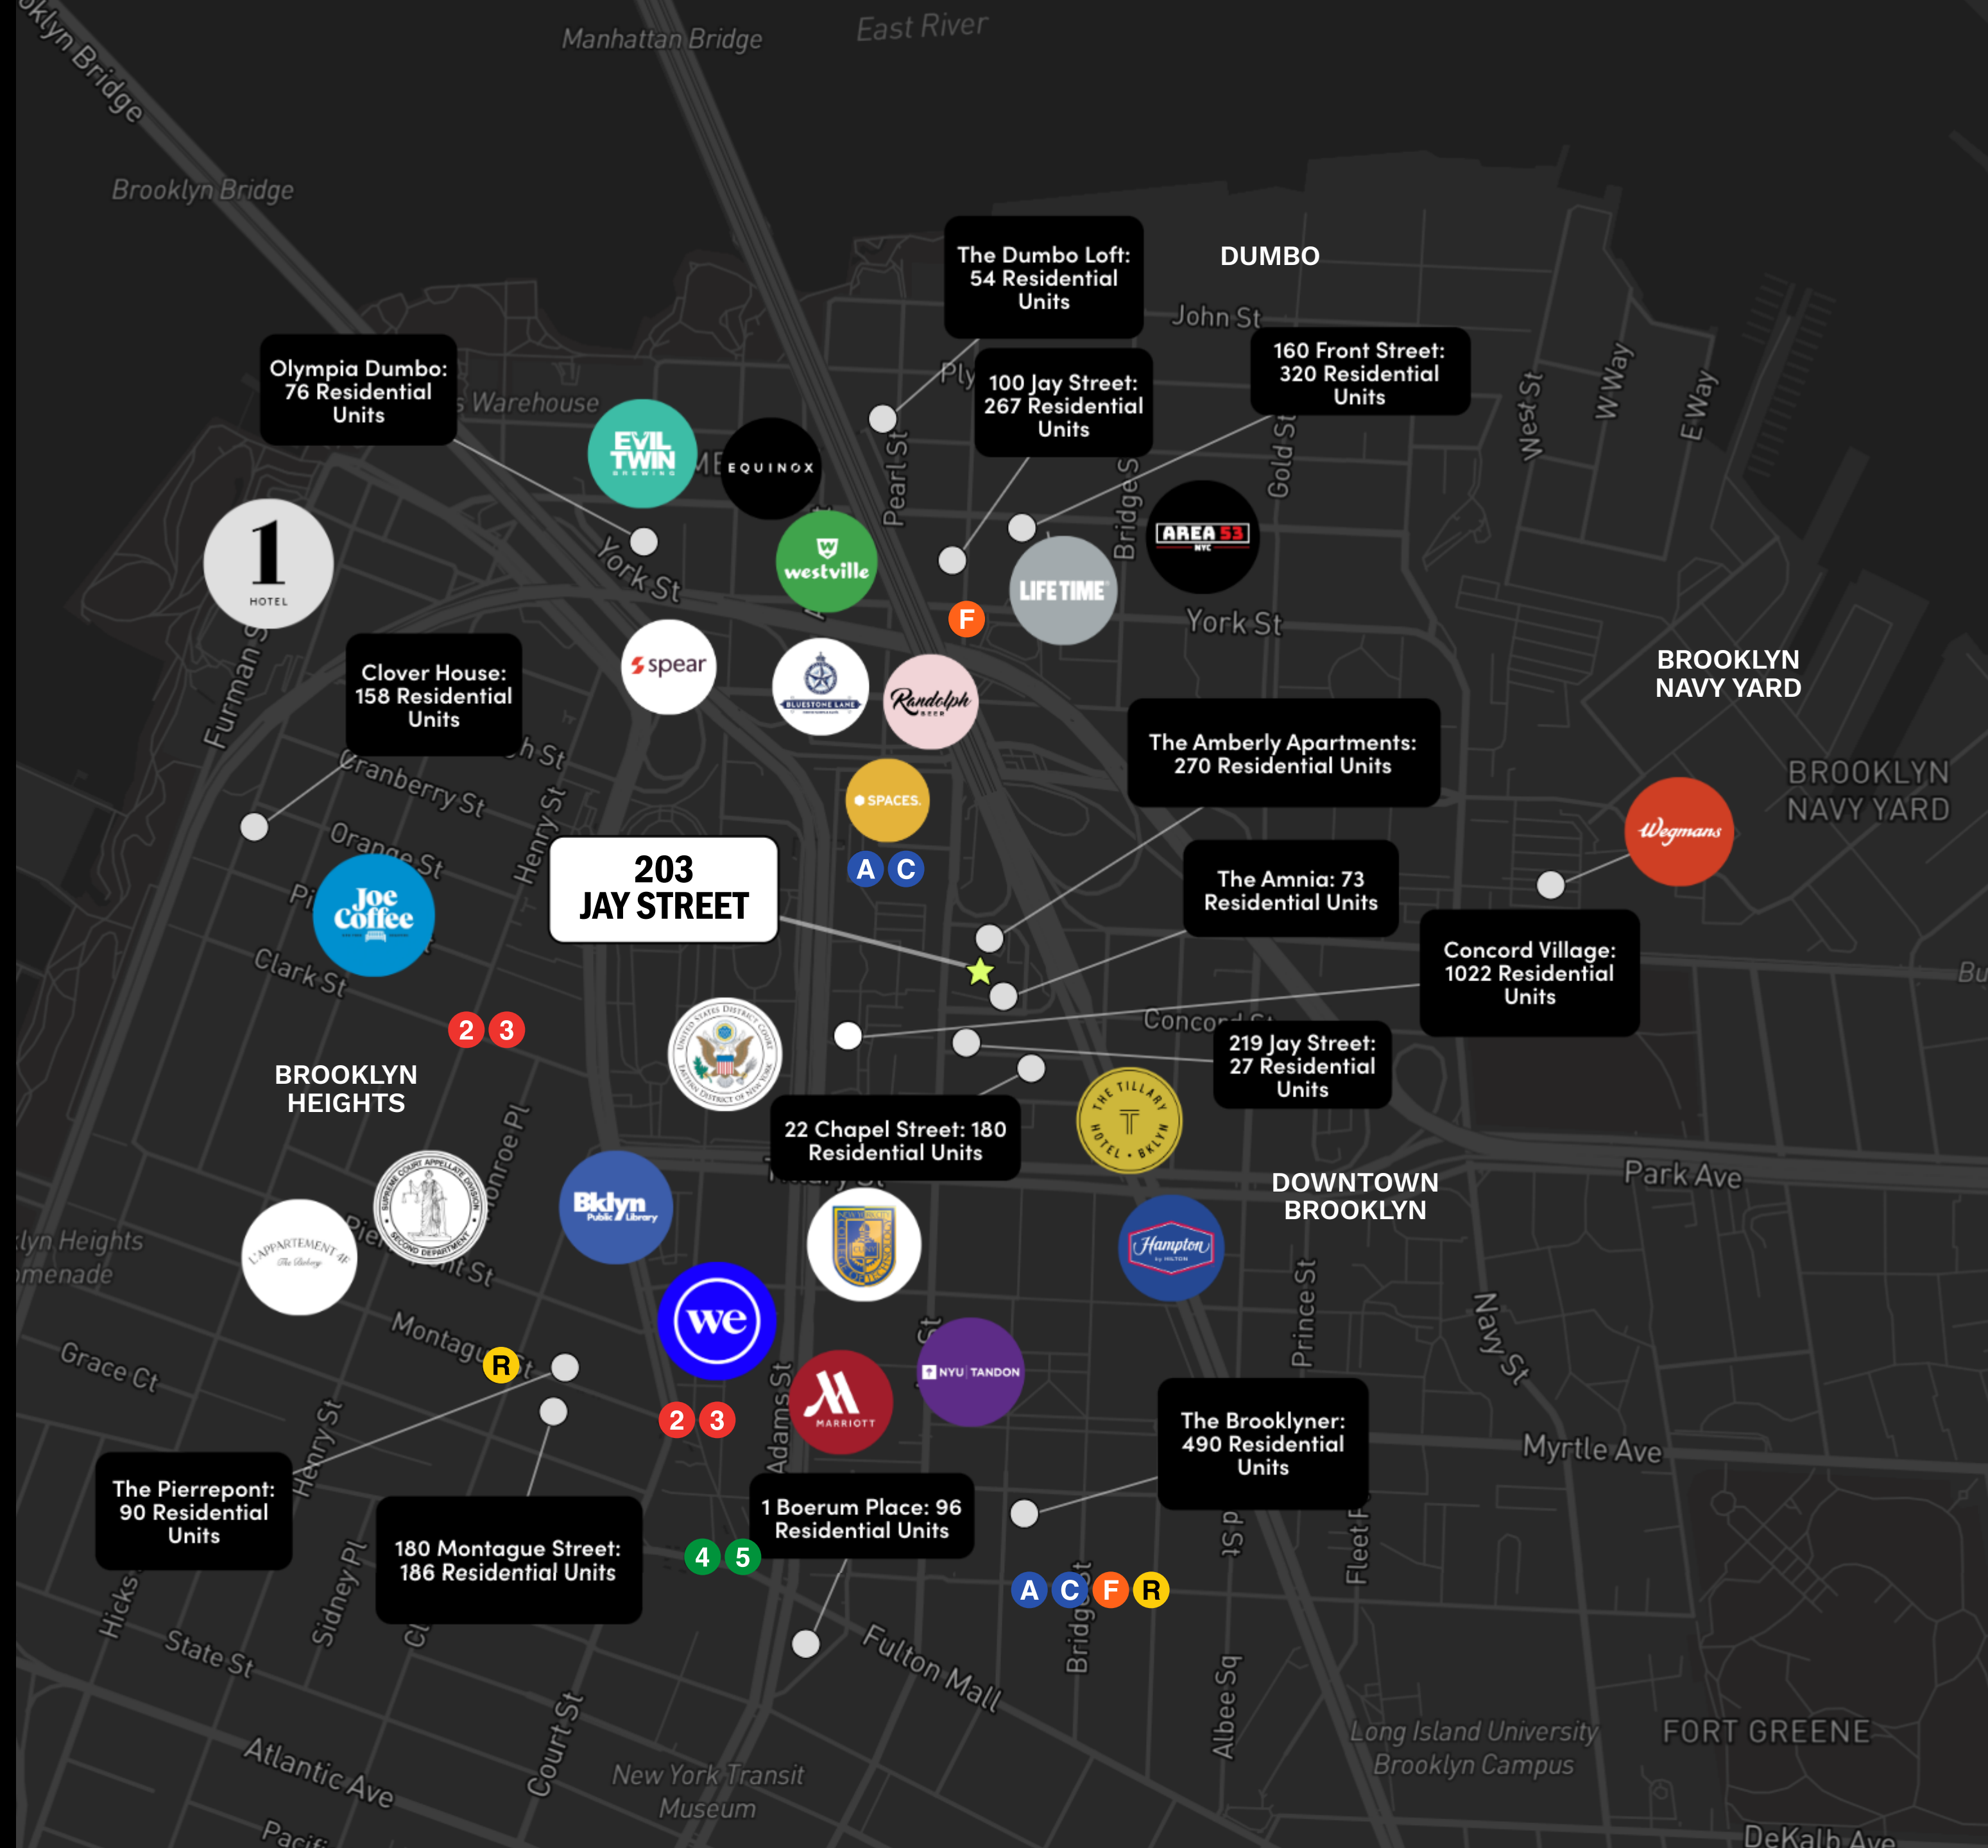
oklyn Bridge

Manhattan Bridge

East River

Brooklyn Bridge

The Dumbo Loft: 54 Residential Units

DUMBO

John St

Olympia Dumbo: 76 Residential Units

s Warehouse

100 Jay Street: 267 Residential Units

160 Front Street: 320 Residential Units

EVIL TWIN BREWING

EQUINOX

Pearl St

Bridge St

Gold St

West St

W Way

E Way

1 HOTEL

York St

westville

AREA 53 NYC

LIFE TIME

F

York St

Furman St

Clover House: 158 Residential Units

spear

BLUESTONE LANE

Randolph BEER

BROOKLYN NAVY YARD

Cranberry St

The Amberly Apartments: 270 Residential Units

BROOKLYN NAVY YARD

SPACES.

Orange St

Henry St

Wegmans

A C

203 JAY STREET

The Amnia: 73 Residential Units

Joe Coffee

Clark St

Concord Village: 1022 Residential Units

2 3

Concord St

219 Jay Street: 27 Residential Units

BROOKLYN HEIGHTS

THE TILLARY HOTEL · BKLYN

22 Chapel Street: 180 Residential Units

Park Ave

DOWNTOWN BROOKLYN

Bklyn Public Library

Hampton by HILTON

lyn Heights menade

L'APPARTEMENT 4F The Bakery

Pierrepont St

Monroe Pl

Montague St

Grace Ct

R

we

Prince St

Navy St

NYU TANDON

MARRIOTT

2 3

Adams St

Myrtle Ave

The Brooklyner: 490 Residential Units

The Pierrepont: 90 Residential Units

Henry St

1 Boerum Place: 96 Residential Units

180 Montague Street: 186 Residential Units

4 5

A C F R

Hicks St

Sidney Pl

State St

Fulton Mall

Bridge St

Albee Sq

Fleet Pl

Atlantic Ave

Court St

New York Transit Museum

Long Island University Brooklyn Campus

FORT GREENE

Pacific

DeKalb Ave